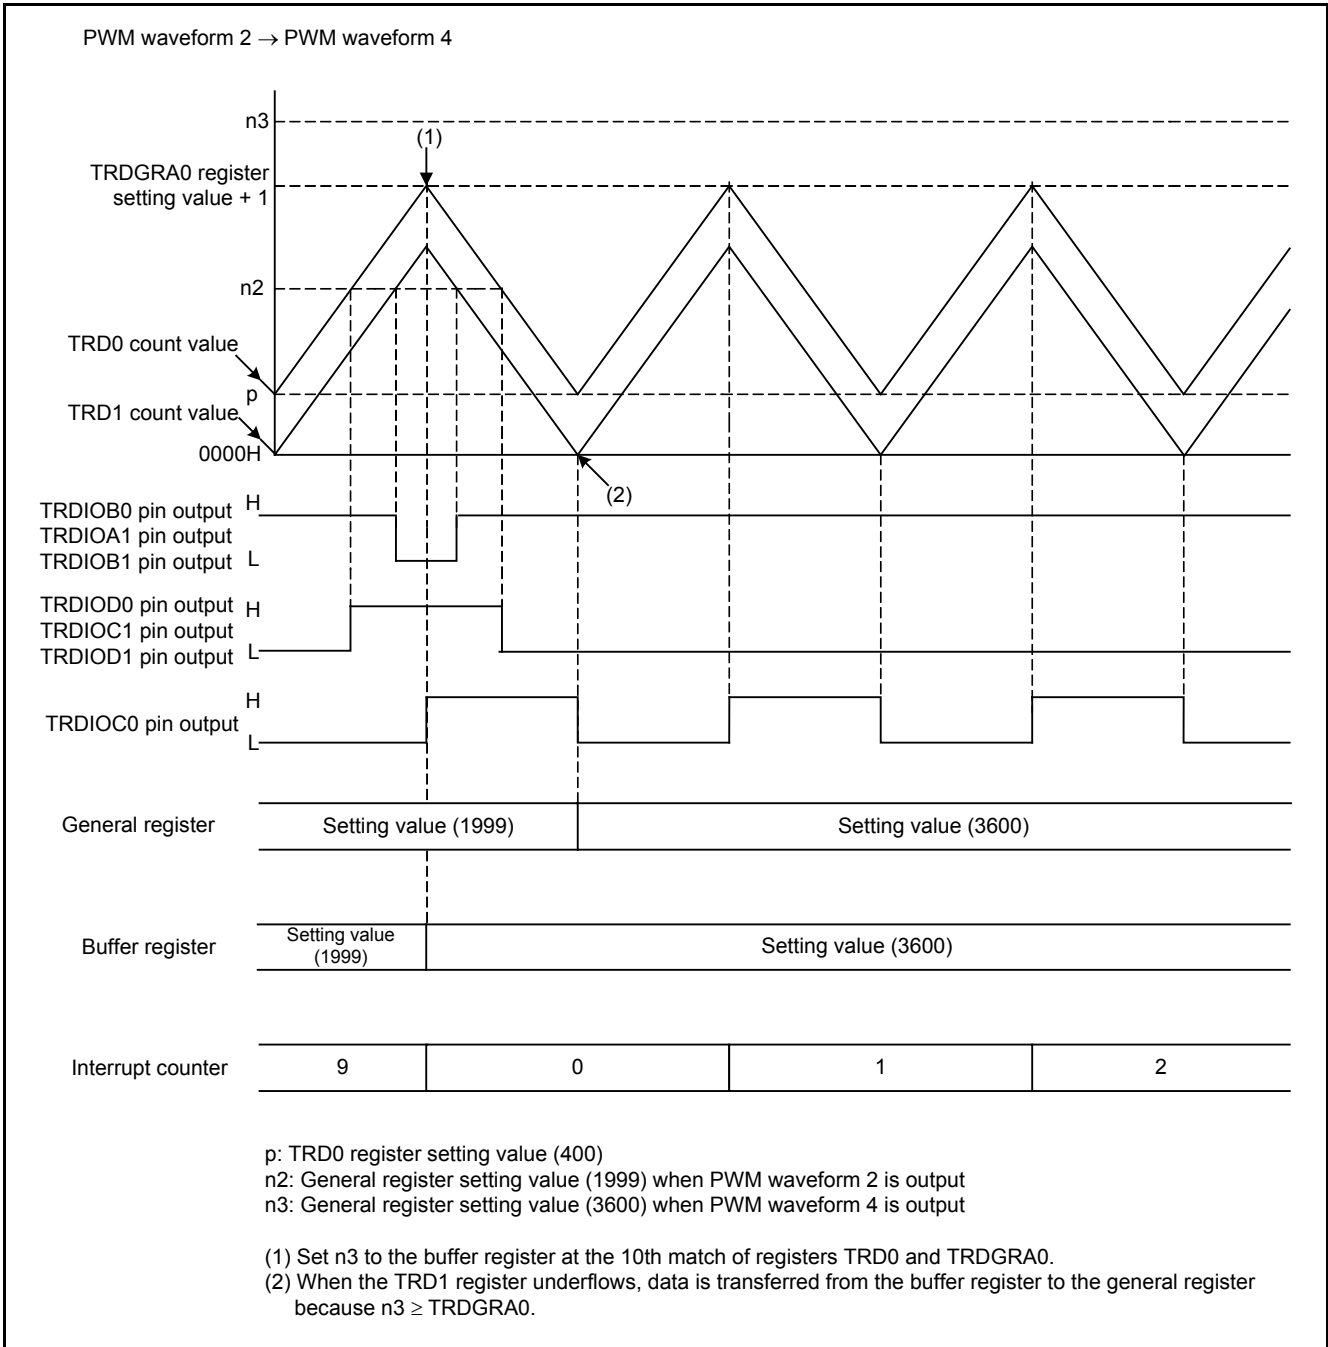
PWM waveform 2 → PWM waveform 4

n3

(1)

TRDGRA0 register setting value + 1

n2

TRD0 count value

p

TRD1 count value

0000H

(2)

TRDIOB0 pin output
TRDIOA1 pin output
TRDIOB1 pin output

H

L

TRDIOD0 pin output
TRDIOC1 pin output
TRDIOD1 pin output

H

L

TRDIOC0 pin output

H

L

General register

Setting value (1999)

Setting value (3600)

Buffer register

Setting value (1999)

Setting value (3600)

Interrupt counter

9

0

1

2

p: TRD0 register setting value (400)
n2: General register setting value (1999) when PWM waveform 2 is output
n3: General register setting value (3600) when PWM waveform 4 is output

(1) Set n3 to the buffer register at the 10th match of registers TRD0 and TRDGRA0.
(2) When the TRD1 register underflows, data is transferred from the buffer register to the general register because n3 $\geq$ TRDGRA0.